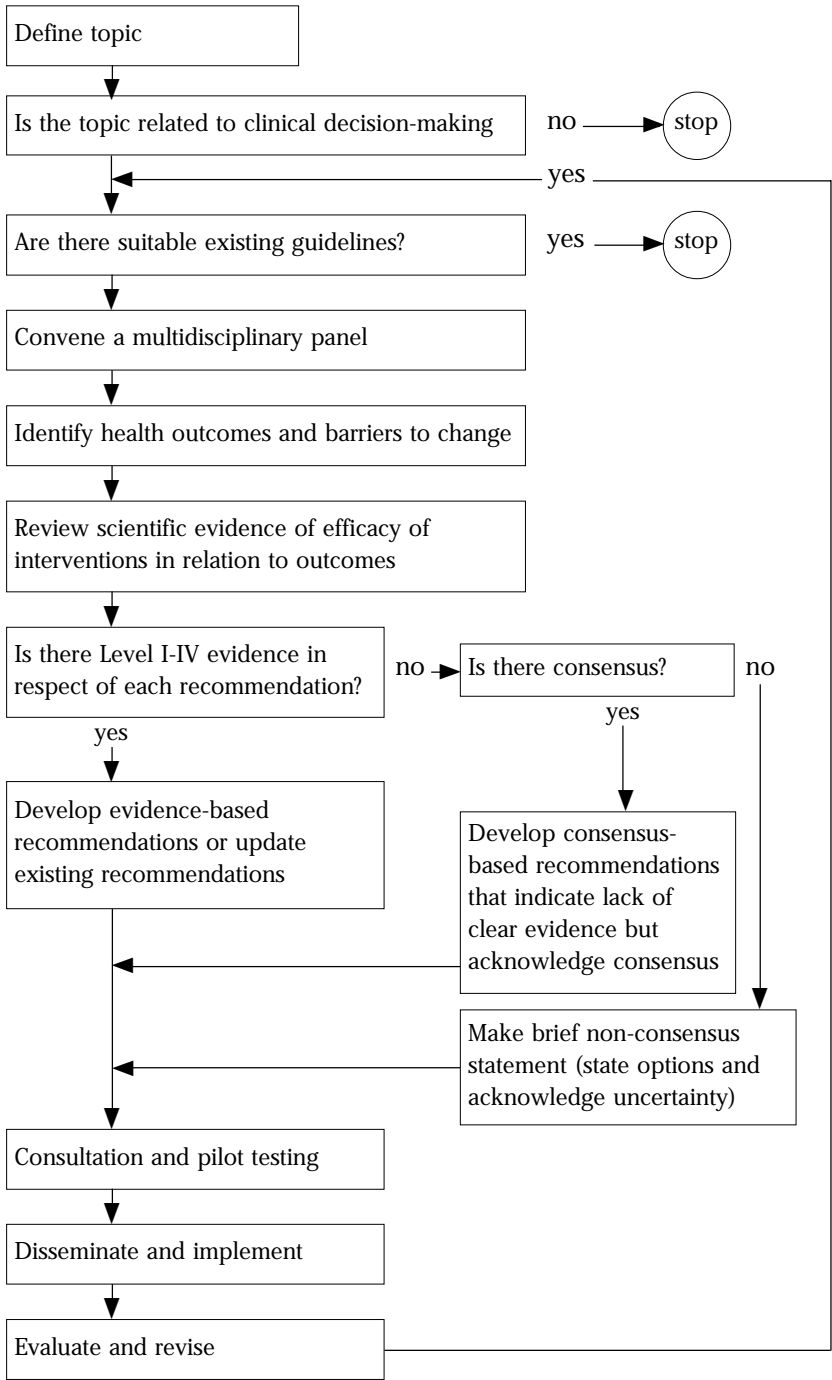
Define topic

Is the topic related to clinical decision-making

no

stop

yes

Are there suitable existing guidelines?

yes

stop

Convene a multidisciplinary panel

Identify health outcomes and barriers to change

Review scientific evidence of efficacy of interventions in relation to outcomes

Is there Level I-IV evidence in respect of each recommendation?

no

Is there consensus?

no

yes

yes

Develop evidence-based recommendations or update existing recommendations

Develop consensus-based recommendations that indicate lack of clear evidence but acknowledge consensus

Make brief non-consensus statement (state options and acknowledge uncertainty)

Consultation and pilot testing

Disseminate and implement

Evaluate and revise